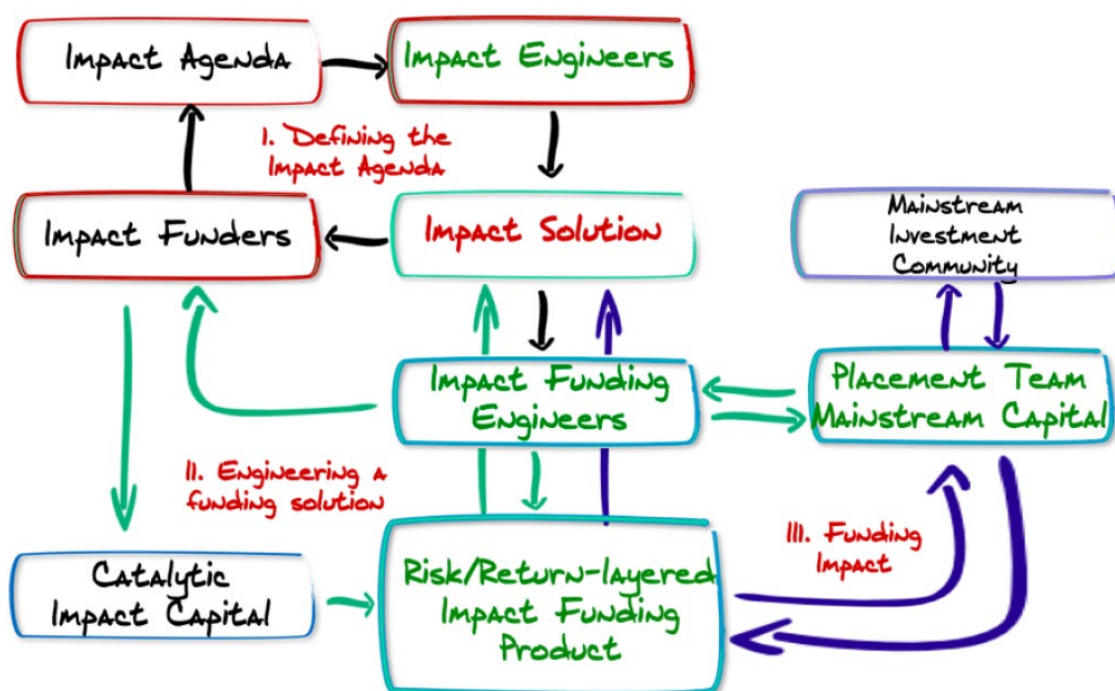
Impact Agenda

Impact Engineers

I. Defining the Impact Agenda

Impact Funders

Impact Solution

Mainstream Investment Community

Impact Funding Engineers

Placement Team Mainstream Capital

II. Engineering a funding solution

III. Funding Impact

Catalytic Impact Capital

Risk/Return-layered Impact Funding Product